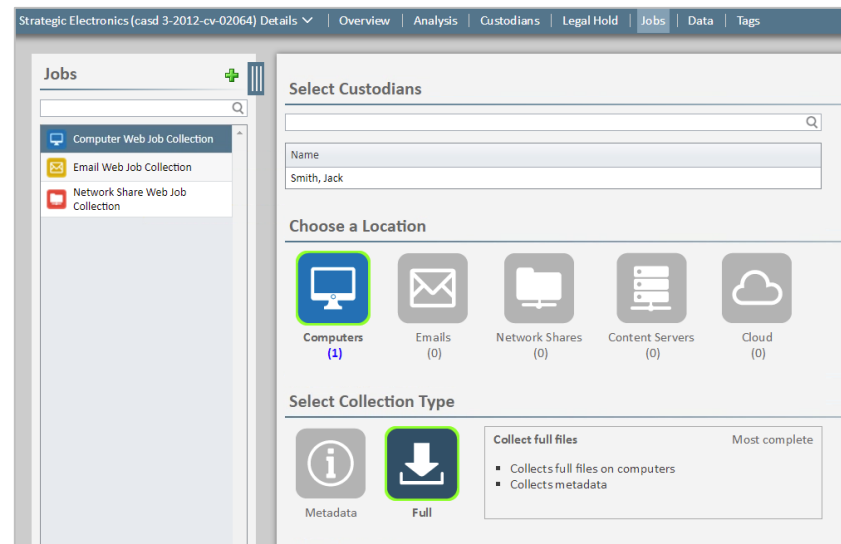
Strategic Electronics (casd 3-2012-cv-02064) Details | Overview | Analysis | Custodians | Legal Hold | Jobs | Data | Tags

Jobs

Computer Web Job Collection
Email Web Job Collection
Network Share Web Job Collection

Select Custodians

| Name |
|---|
| Smith, Jack |

Choose a Location

Computers (1)
Emails (0)
Network Shares (0)
Content Servers (0)
Cloud (0)

Select Collection Type

Metadata
Full

Collect full files
Most complete

- Collects full files on computers
- Collects metadata